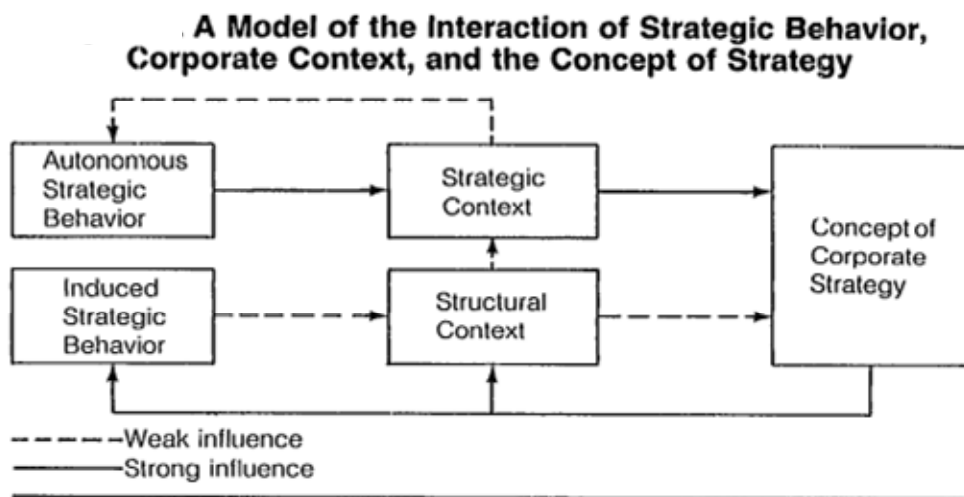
A Model of the Interaction of Strategic Behavior, Corporate Context, and the Concept of Strategy

Autonomous Strategic Behavior

Strategic Context

Concept of Corporate Strategy

Induced Strategic Behavior

Structural Context

Weak influence
Strong influence